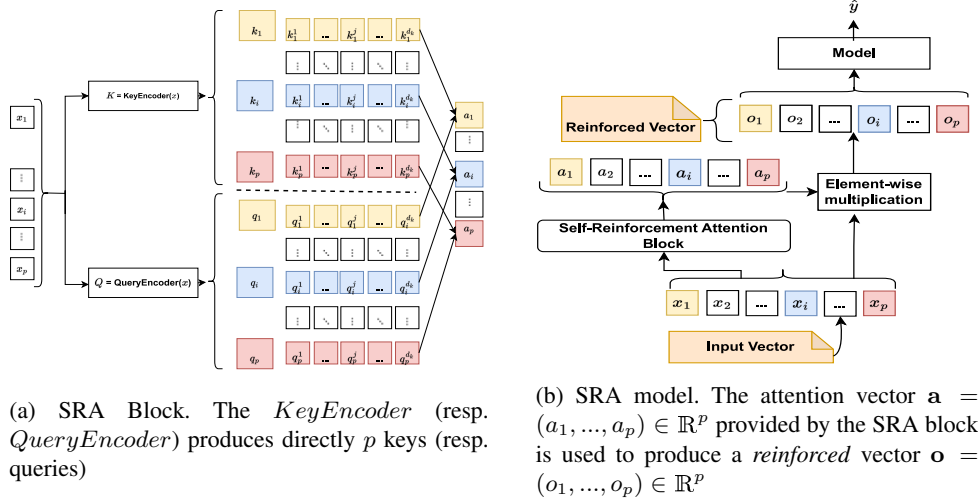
$x_1$
$\vdots$
$x_i$
$\vdots$
$x_p$

$K$ = KeyEncoder($x$)

$Q$ = QueryEncoder($x$)

| $k_1$ | $k_1^1$ | ... | $k_1^j$ | ... | $k_1^{d_k}$ |
|---|---|---|---|---|---|
| | $\vdots$ | $\ddots$ | $\vdots$ | $\ddots$ | $\vdots$ |
| $k_i$ | $k_i^1$ | ... | $k_i^j$ | ... | $k_i^{d_k}$ |
| | $\vdots$ | $\ddots$ | $\vdots$ | $\ddots$ | $\vdots$ |
| $k_p$ | $k_p^1$ | ... | $k_p^j$ | ... | $k_p^{d_k}$ |
| $q_1$ | $q_1^1$ | ... | $q_1^j$ | ... | $q_1^{d_k}$ |
| | ... | ... | ... | ... | ... |
| $q_i$ | $q_i^1$ | ... | $q_i^j$ | ... | $q_i^{d_k}$ |
| | $\vdots$ | $\ddots$ | $\vdots$ | $\ddots$ | $\vdots$ |
| $q_p$ | $q_p^1$ | ... | $q_p^j$ | ... | $q_p^{d_k}$ |

$a_1$
$\vdots$
$a_i$
$\vdots$
$a_p$

(a) SRA Block. The $KeyEncoder$ (resp. $QueryEncoder$) produces directly $p$ keys (resp. queries)

$\hat{y}$

Model

Reinforced Vector

$o_1$ $o_2$ ... $o_i$ ... $o_p$

$a_1$ $a_2$ ... $a_i$ ... $a_p$

Element-wise multiplication

Self-Reinforcement Attention Block

$x_1$ $x_2$ ... $x_i$ ... $x_p$

Input Vector

(b) SRA model. The attention vector $\mathbf{a} = (a_1, ..., a_p) \in \mathbb{R}^p$ provided by the SRA block is used to produce a *reinforced* vector $\mathbf{o} = (o_1, ..., o_p) \in \mathbb{R}^p$